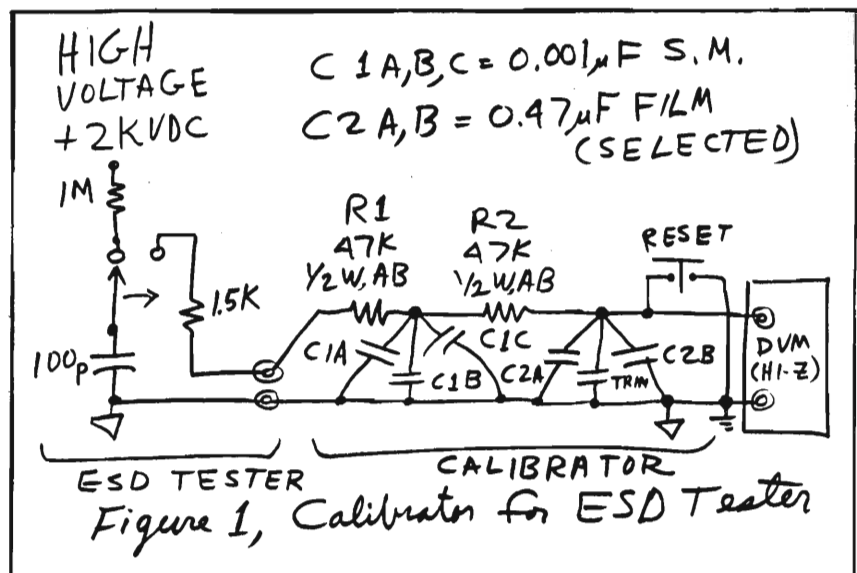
HIGH VOLTAGE +2KVDC

C 1A,B,C = 0.001μF S.M.
C2 A,B = 0.47μF FILM (SELECTED)

1M

R1 47K 1/2W,AB

R2 47K 1/2W,AB

RESET

1.5K

100p

C1A

C1B

C1C

C2A

TRIM

C2B

DVM (HI-Z)

ESD TESTER

CALIBRATOR

Figure 1, Calibrator for ESD Tester